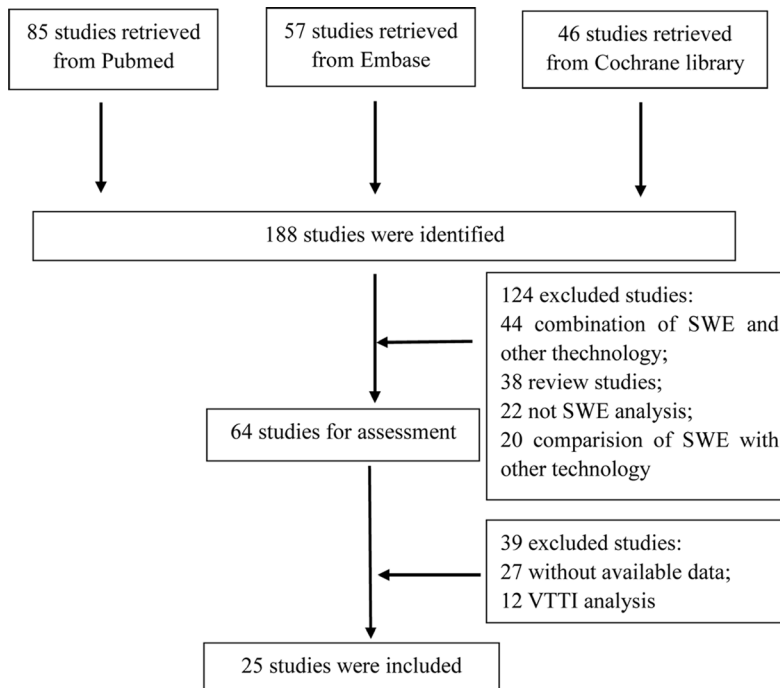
85 studies retrieved from Pubmed

57 studies retrieved from Embase

46 studies retrieved from Cochrane library

188 studies were identified

124 excluded studies:
44 combination of SWE and other thechnology;
38 review studies;
22 not SWE analysis;
20 comparision of SWE with other technology

64 studies for assessment

39 excluded studies:
27 without available data;
12 VTTI analysis

25 studies were included